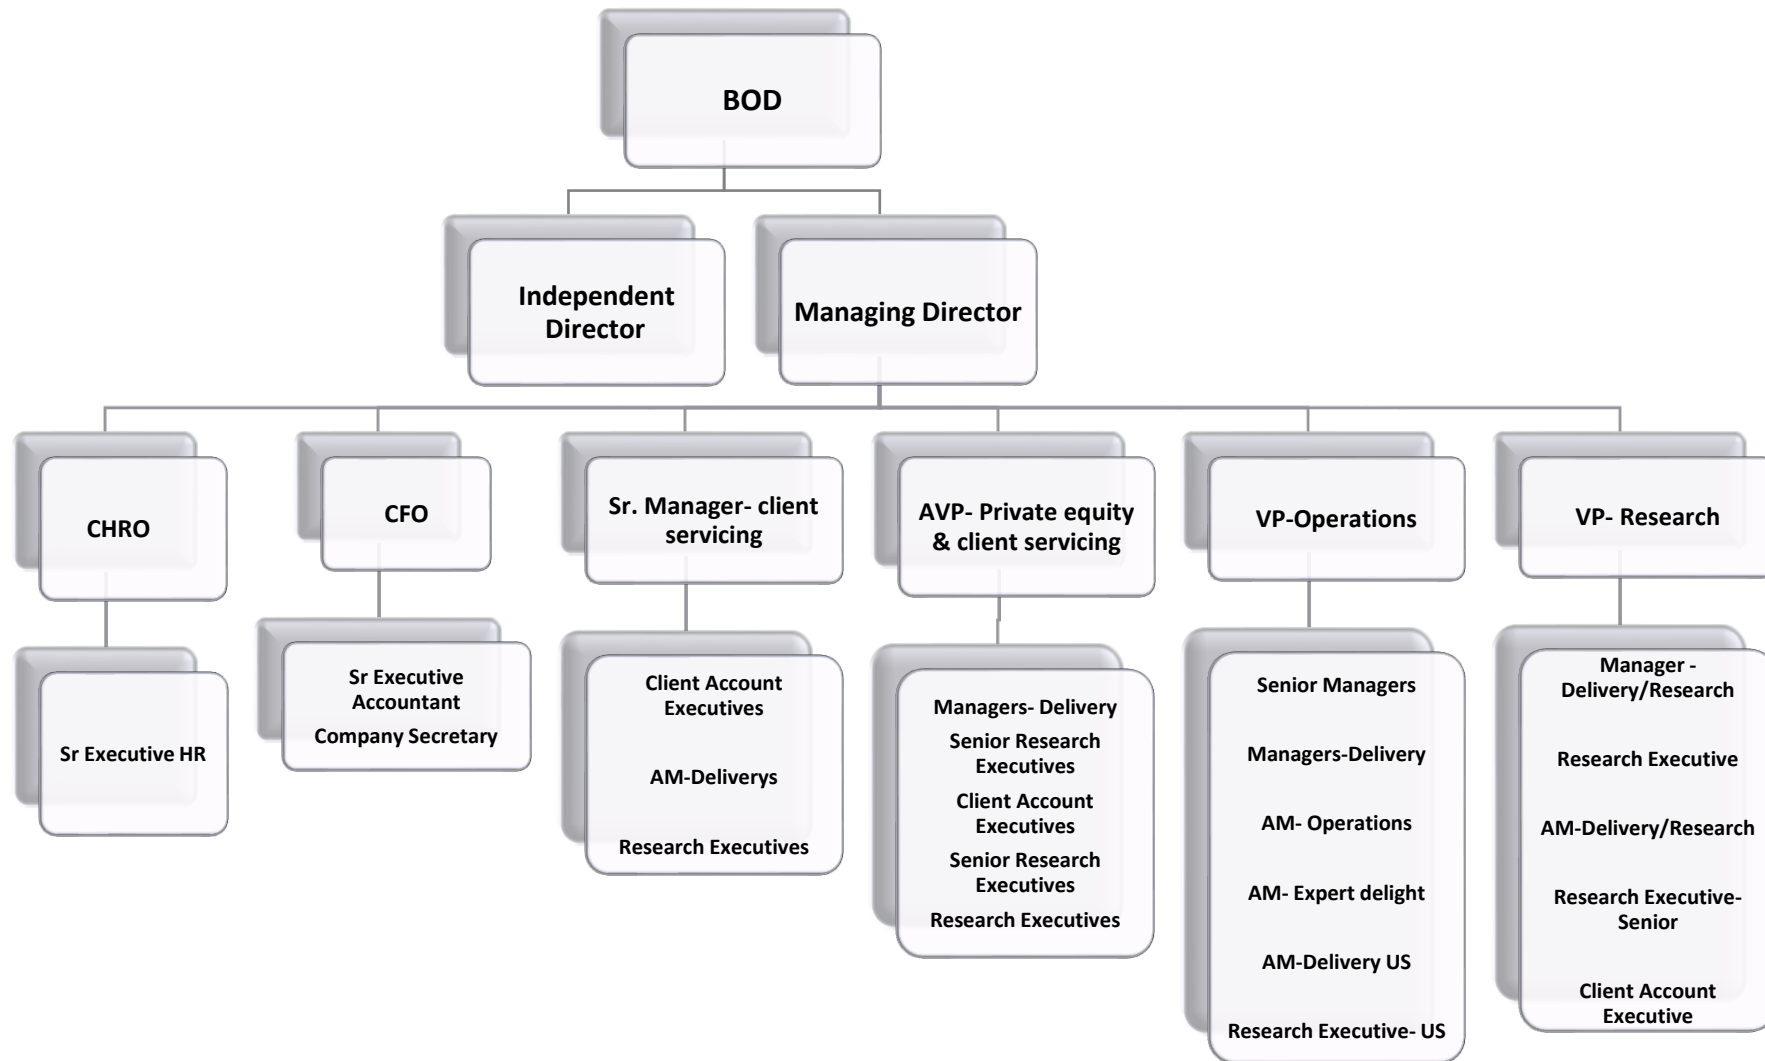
BOD

Independent Director

Managing Director

CHRO

Sr Executive HR

CFO

Sr Executive Accountant
Company Secretary

Sr. Manager- client servicing

Client Account Executives

AM-Deliverys

Research Executives

AVP- Private equity & client servicing

Managers- Delivery
Senior Research Executives
Client Account Executives
Senior Research Executives
Research Executives

VP-Operations

Senior Managers

Managers-Delivery

AM- Operations

AM- Expert delight

AM-Delivery US

Research Executive- US

VP- Research

Manager - Delivery/Research

Research Executive

AM-Delivery/Research

Research Executive-Senior

Client Account Executive